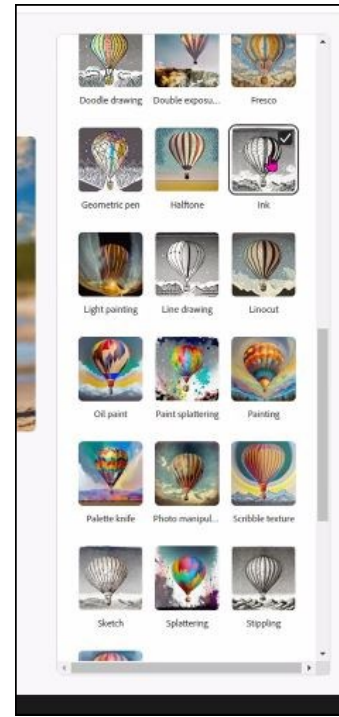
Doodle drawing
Double exposu...
Fresco

Geometric pen
Halftone
Ink

Light painting
Line drawing
Linocut

Oil paint
Paint splattering
Painting

Palette knife
Photo manipul...
Scribble texture

Sketch
Splattering
Stippling